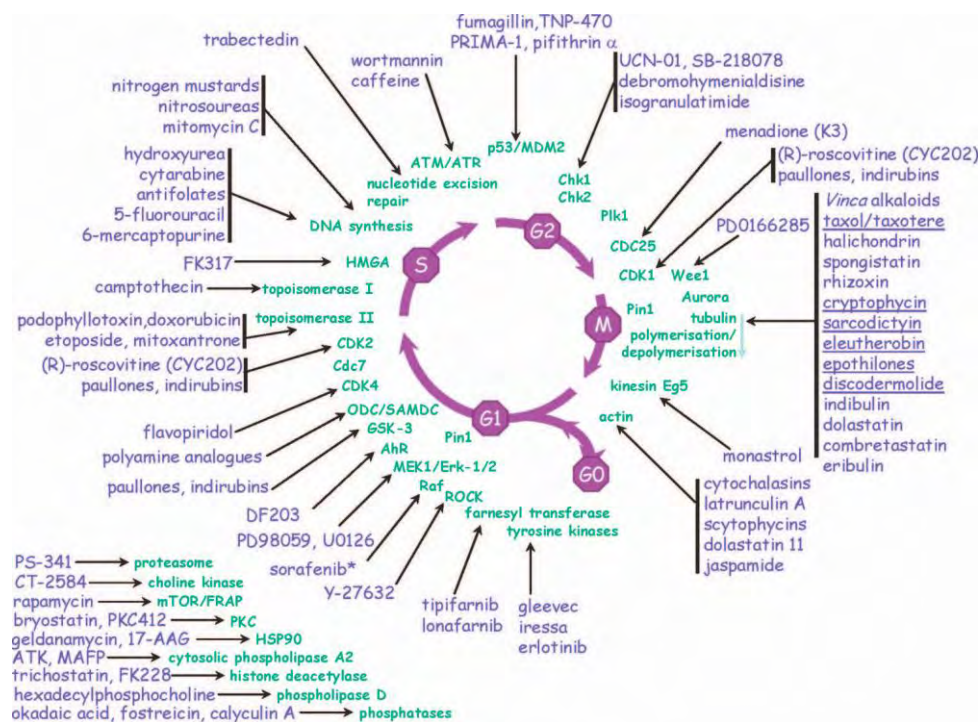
fumagillin,TNP-470
PRIMA-1, pifithrin α

trabectedin

wortmannin
caffeine

UCN-01, SB-218078
debromohymenialdisine
isogranulatimide

nitrogen mustards
nitrosoureas
mitomycin C

ATM/ATR
nucleotide excision repair

p53/MDM2

Chk1
Chk2

menadione (K3)

(R)-roscovitine (CYC202)
paullones, indirubins

hydroxyurea
cytarabine
antifolates
5-fluorouracil
6-mercaptopurine

DNA synthesis

Plk1

CDC25

PD0166285

*Vinca* alkaloids
taxol/taxotere
halichondrin
spongistatin
rhizoxin
cryptophycin
sarcodictyin
eleutherobin
epothilones
discodermolide
indibulin
dolastatin
combretastatin
eribulin

FK317 → HMGA

S

G2

CDK1 Wee1

camptothecin → topoisomerase I

Aurora

Pin1

M

tubulin
polymerisation/
depolymerisation

podophyllotoxin,doxorubicin
etoposide, mitoxantrone

topoisomerase II

(R)-roscovitine (CYC202)
paullones, indirubins

CDK2
Cdc7
CDK4

kinesin Eg5

actin

flavopiridol

polyamine analogues

paullones, indirubins

ODC/SAMDC
GSK-3
AhR
MEK1/Erk-1/2
Raf

G1

Pin1

G0

monastrol

DF203

PD98059, U0126

ROCK

farnesyl transferase
tyrosine kinases

cytochalasins
latrunculin A
scytophycins
dolastatin 11
jaspamide

sorafenib*

Y-27632

tipifarnib
lonafarnib

gleevec
iressa
erlotinib

PS-341 → proteasome
CT-2584 → choline kinase
rapamycin → mTOR/FRAP
bryostatin, PKC412 → PKC
geldanamycin, 17-AAG → HSP90
ATK, MAFP → cytosolic phospholipase A2
trichostatin, FK228 → histone deacetylase
hexadecylphosphocholine → phospholipase D
okadaic acid, fostreicin, calyculin A → phosphatases